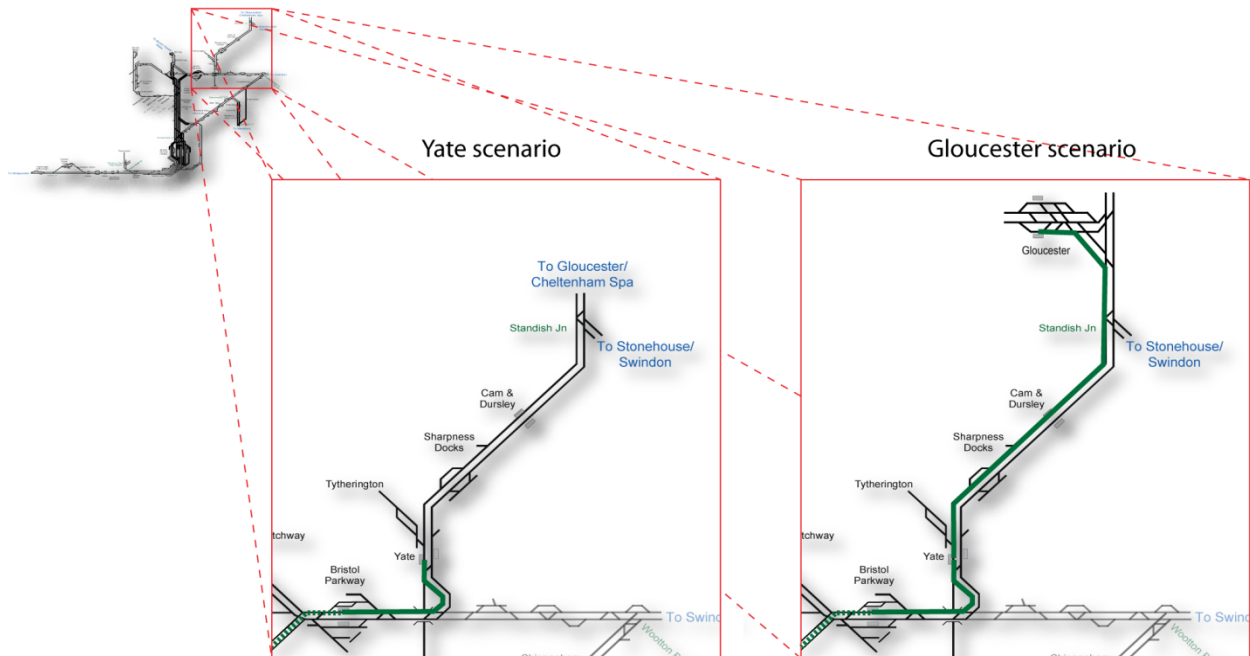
Yate scenario

To Gloucester/ Cheltenham Spa

Standish Jn

To Stonehouse/ Swindon

Cam & Dursley

Sharpness Docks

Tytherington

tchway

Yate

Bristol Parkway

To Swin

Gloucester scenario

Gloucester

Standish Jn

To Stonehouse/ Swindon

Cam & Dursley

Sharpness Docks

Tytherington

tchway

Yate

Bristol Parkway

To Swin